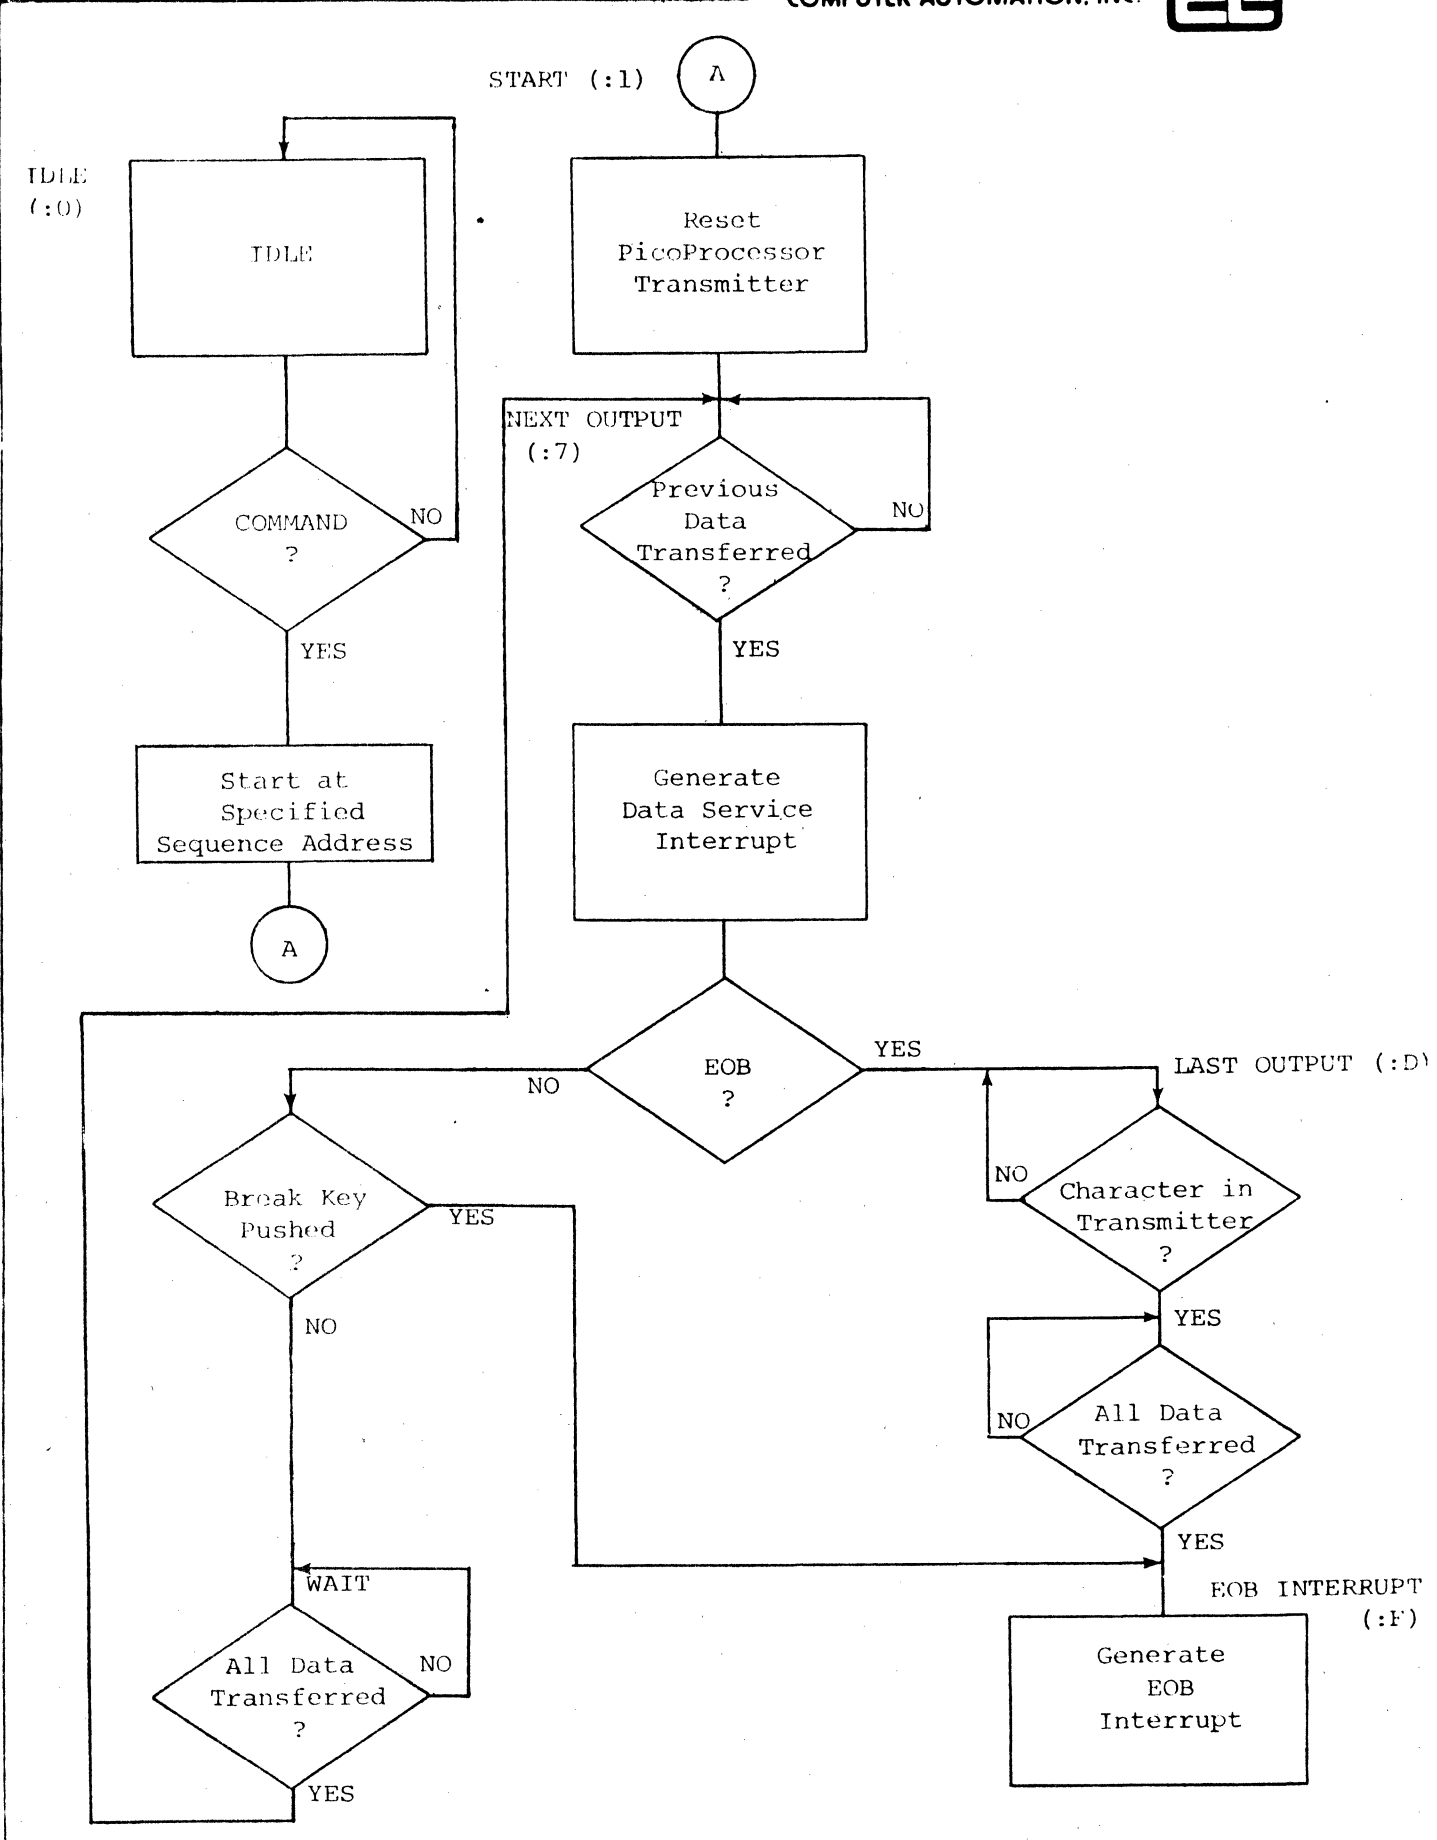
COMPUTER AUTOMATION, INC.

START (:1)

A

IDLE (:0)

IDLE

COMMAND ?

NO

YES

Start at Specified Sequence Address

A

Reset PicoProcessor Transmitter

NEXT OUTPUT (:7)

Previous Data Transferred ?

NO

YES

Generate Data Service Interrupt

EOB ?

NO

YES

LAST OUTPUT (:D)

Break Key Pushed ?

YES

NO

Character in Transmitter ?

NO

YES

All Data Transferred ?

NO

YES

WAIT

All Data Transferred ?

NO

YES

EOB INTERRUPT (:F)

Generate EOB Interrupt